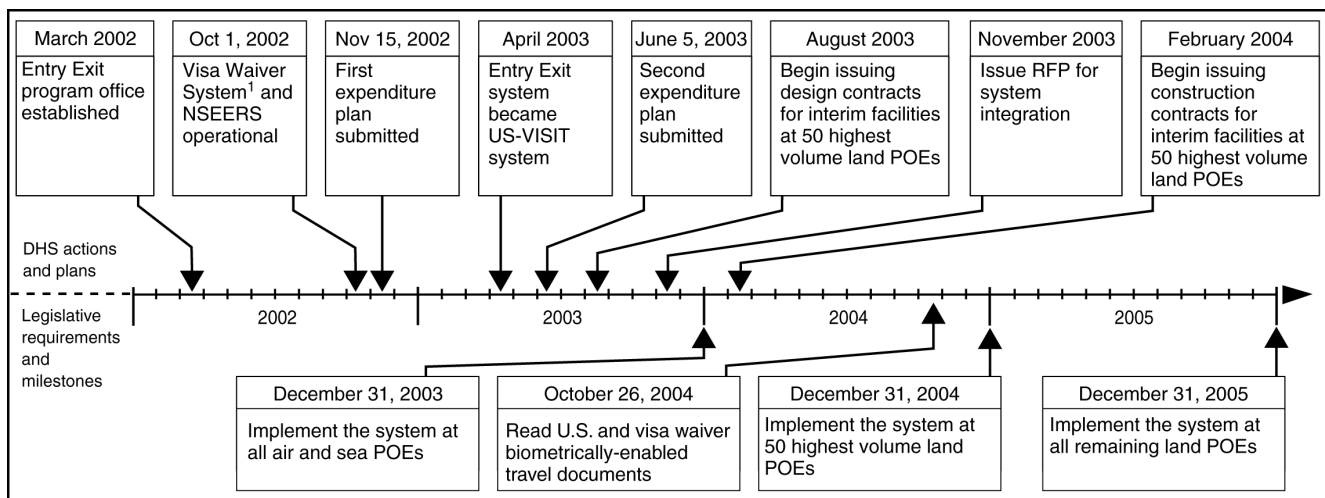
March 2002
Entry Exit program office established

Oct 1, 2002
Visa Waiver System$^1$ and NSEERS operational

Nov 15, 2002
First expenditure plan submitted

April 2003
Entry Exit system became US-VISIT system

June 5, 2003
Second expenditure plan submitted

August 2003
Begin issuing design contracts for interim facilities at 50 highest volume land POEs

November 2003
Issue RFP for system integration

February 2004
Begin issuing construction contracts for interim facilities at 50 highest volume land POEs

DHS actions and plans

Legislative requirements and milestones

2002

2003

2004

2005

December 31, 2003
Implement the system at all air and sea POEs

October 26, 2004
Read U.S. and visa waiver biometrically-enabled travel documents

December 31, 2004
Implement the system at 50 highest volume land POEs

December 31, 2005
Implement the system at all remaining land POEs